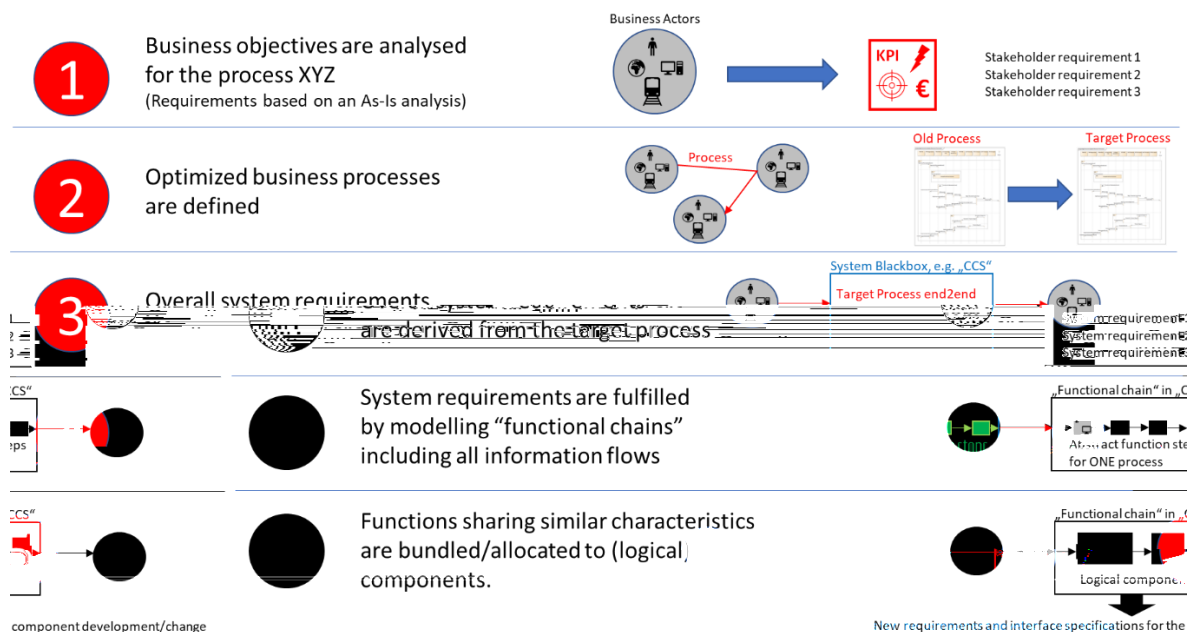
1

Business objectives are analysed for the process XYZ
(Requirements based on an As-Is analysis)

Business Actors

KPI
€

Stakeholder requirement 1
Stakeholder requirement 2
Stakeholder requirement 3

2

Optimized business processes are defined

Process

Old Process

Target Process

3

Overall system requirements are derived from the target process

System Blackbox, e.g. „CCS“

Target Process end2end

System requirement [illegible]
System requirement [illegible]
System requirement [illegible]

CS“

eps

System requirements are fulfilled by modelling “functional chains” including all information flows

„Functional chain“ in „C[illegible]

Abstract function ste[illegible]
for ONE process

CCS“

Functions sharing similar characteristics are bundled/allocated to (logical) components.

„Functional chain“ in „C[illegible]

Logical compone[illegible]

component development/change

New requirements and interface specifications for the